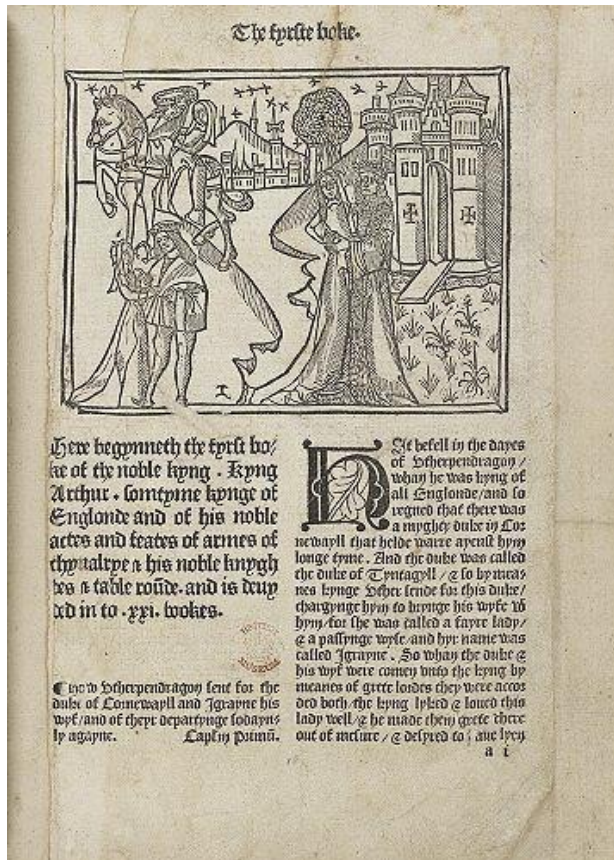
The fyrste boke.

Here begynneth the fyrst boke of the noble kyng . Kyng Arthur . somtyme kynge of Englonde and of his noble actes and feates of armes of chyualrye & his noble knyghtes & table rounde. and is deuyded in to .xxi. bokes.

¶ how Utherpendragon sent for the duke of Cornewayll and Igrayne his wyf/and of theyr departynge sodaynly agayne. Capitulum primum.

It befell in the dayes of Utherpendragon/ whan he was kyng of all Englonde/and so regned that there was a myghty duke in Cornewayll that helde warre ayenst hym longe tyme. And the duke was called the duke of Tyntagyll/ & so by meanes kynge Uther sende for this duke/ chargynge hym to brynge his wyfe with hym/for she was called a fayre lady/ & a passynge wyse/and hyr name was called Igrayne. So whan the duke & his wyf were comen unto the kyng by meanes of grete lordes they were accorded both. the kyng lyked & loued this lady well/& he made them grete there out of mesure/ & desyred to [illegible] lyen

a i